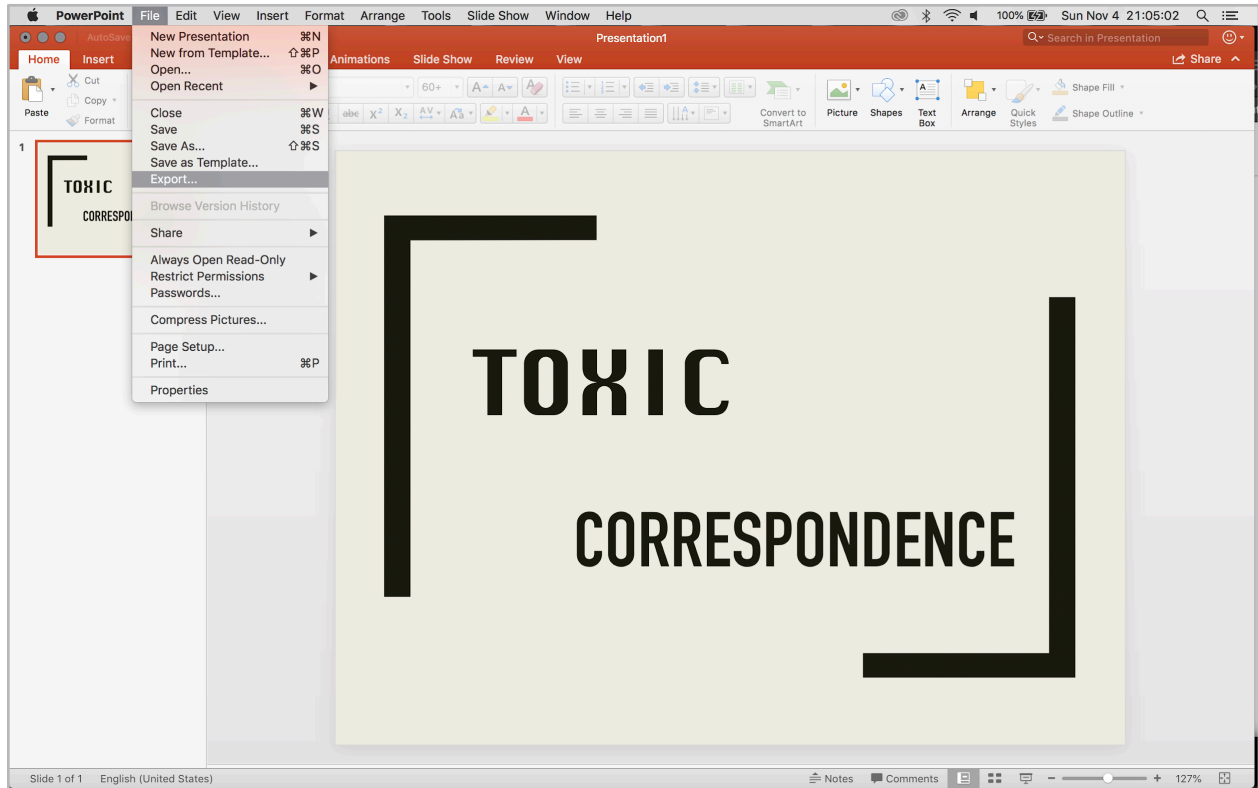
PowerPoint File Edit View Insert Format Arrange Tools Slide Show Window Help

100% Sun Nov 4 21:05:02

AutoSave

Presentation1

Search in Presentation

Home Insert Animations Slide Show Review View

Share

Paste Cut Copy Format

60+

Convert to SmartArt

Picture Shapes Text Box

Arrange Quick Styles

Shape Fill Shape Outline

New Presentation ⌘N
New from Template... ⇧⌘P
Open... ⌘O
Open Recent
Close ⌘W
Save ⌘S
Save As... ⇧⌘S
Save as Template...
Export...
Browse Version History
Share
Always Open Read-Only
Restrict Permissions
Passwords...
Compress Pictures...
Page Setup...
Print... ⌘P
Properties

1

TOXIC

CORRESPO

TOXIC

CORRESPONDENCE

Slide 1 of 1 English (United States)

Notes Comments

127%